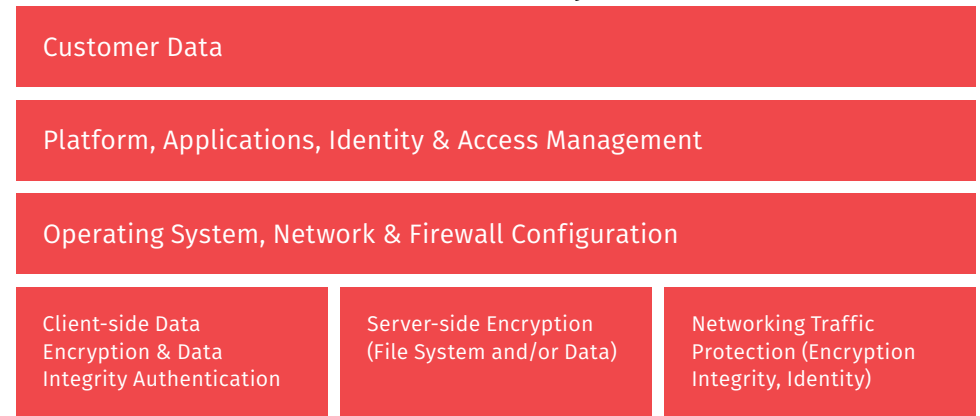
Customer Data

Platform, Applications, Identity & Access Management

Operating System, Network & Firewall Configuration

Client-side Data Encryption & Data Integrity Authentication

Server-side Encryption (File System and/or Data)

Networking Traffic Protection (Encryption Integrity, Identity)